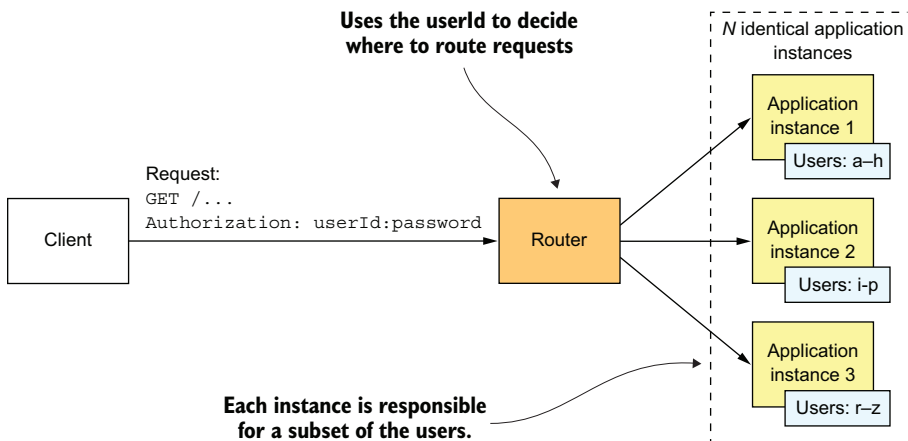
Uses the userId to decide where to route requests

N identical application instances

Request:
GET /...
Authorization: userId:password

Client

Router

Application instance 1

Users: a–h

Application instance 2

Users: i-p

Application instance 3

Users: r–z

Each instance is responsible for a subset of the users.